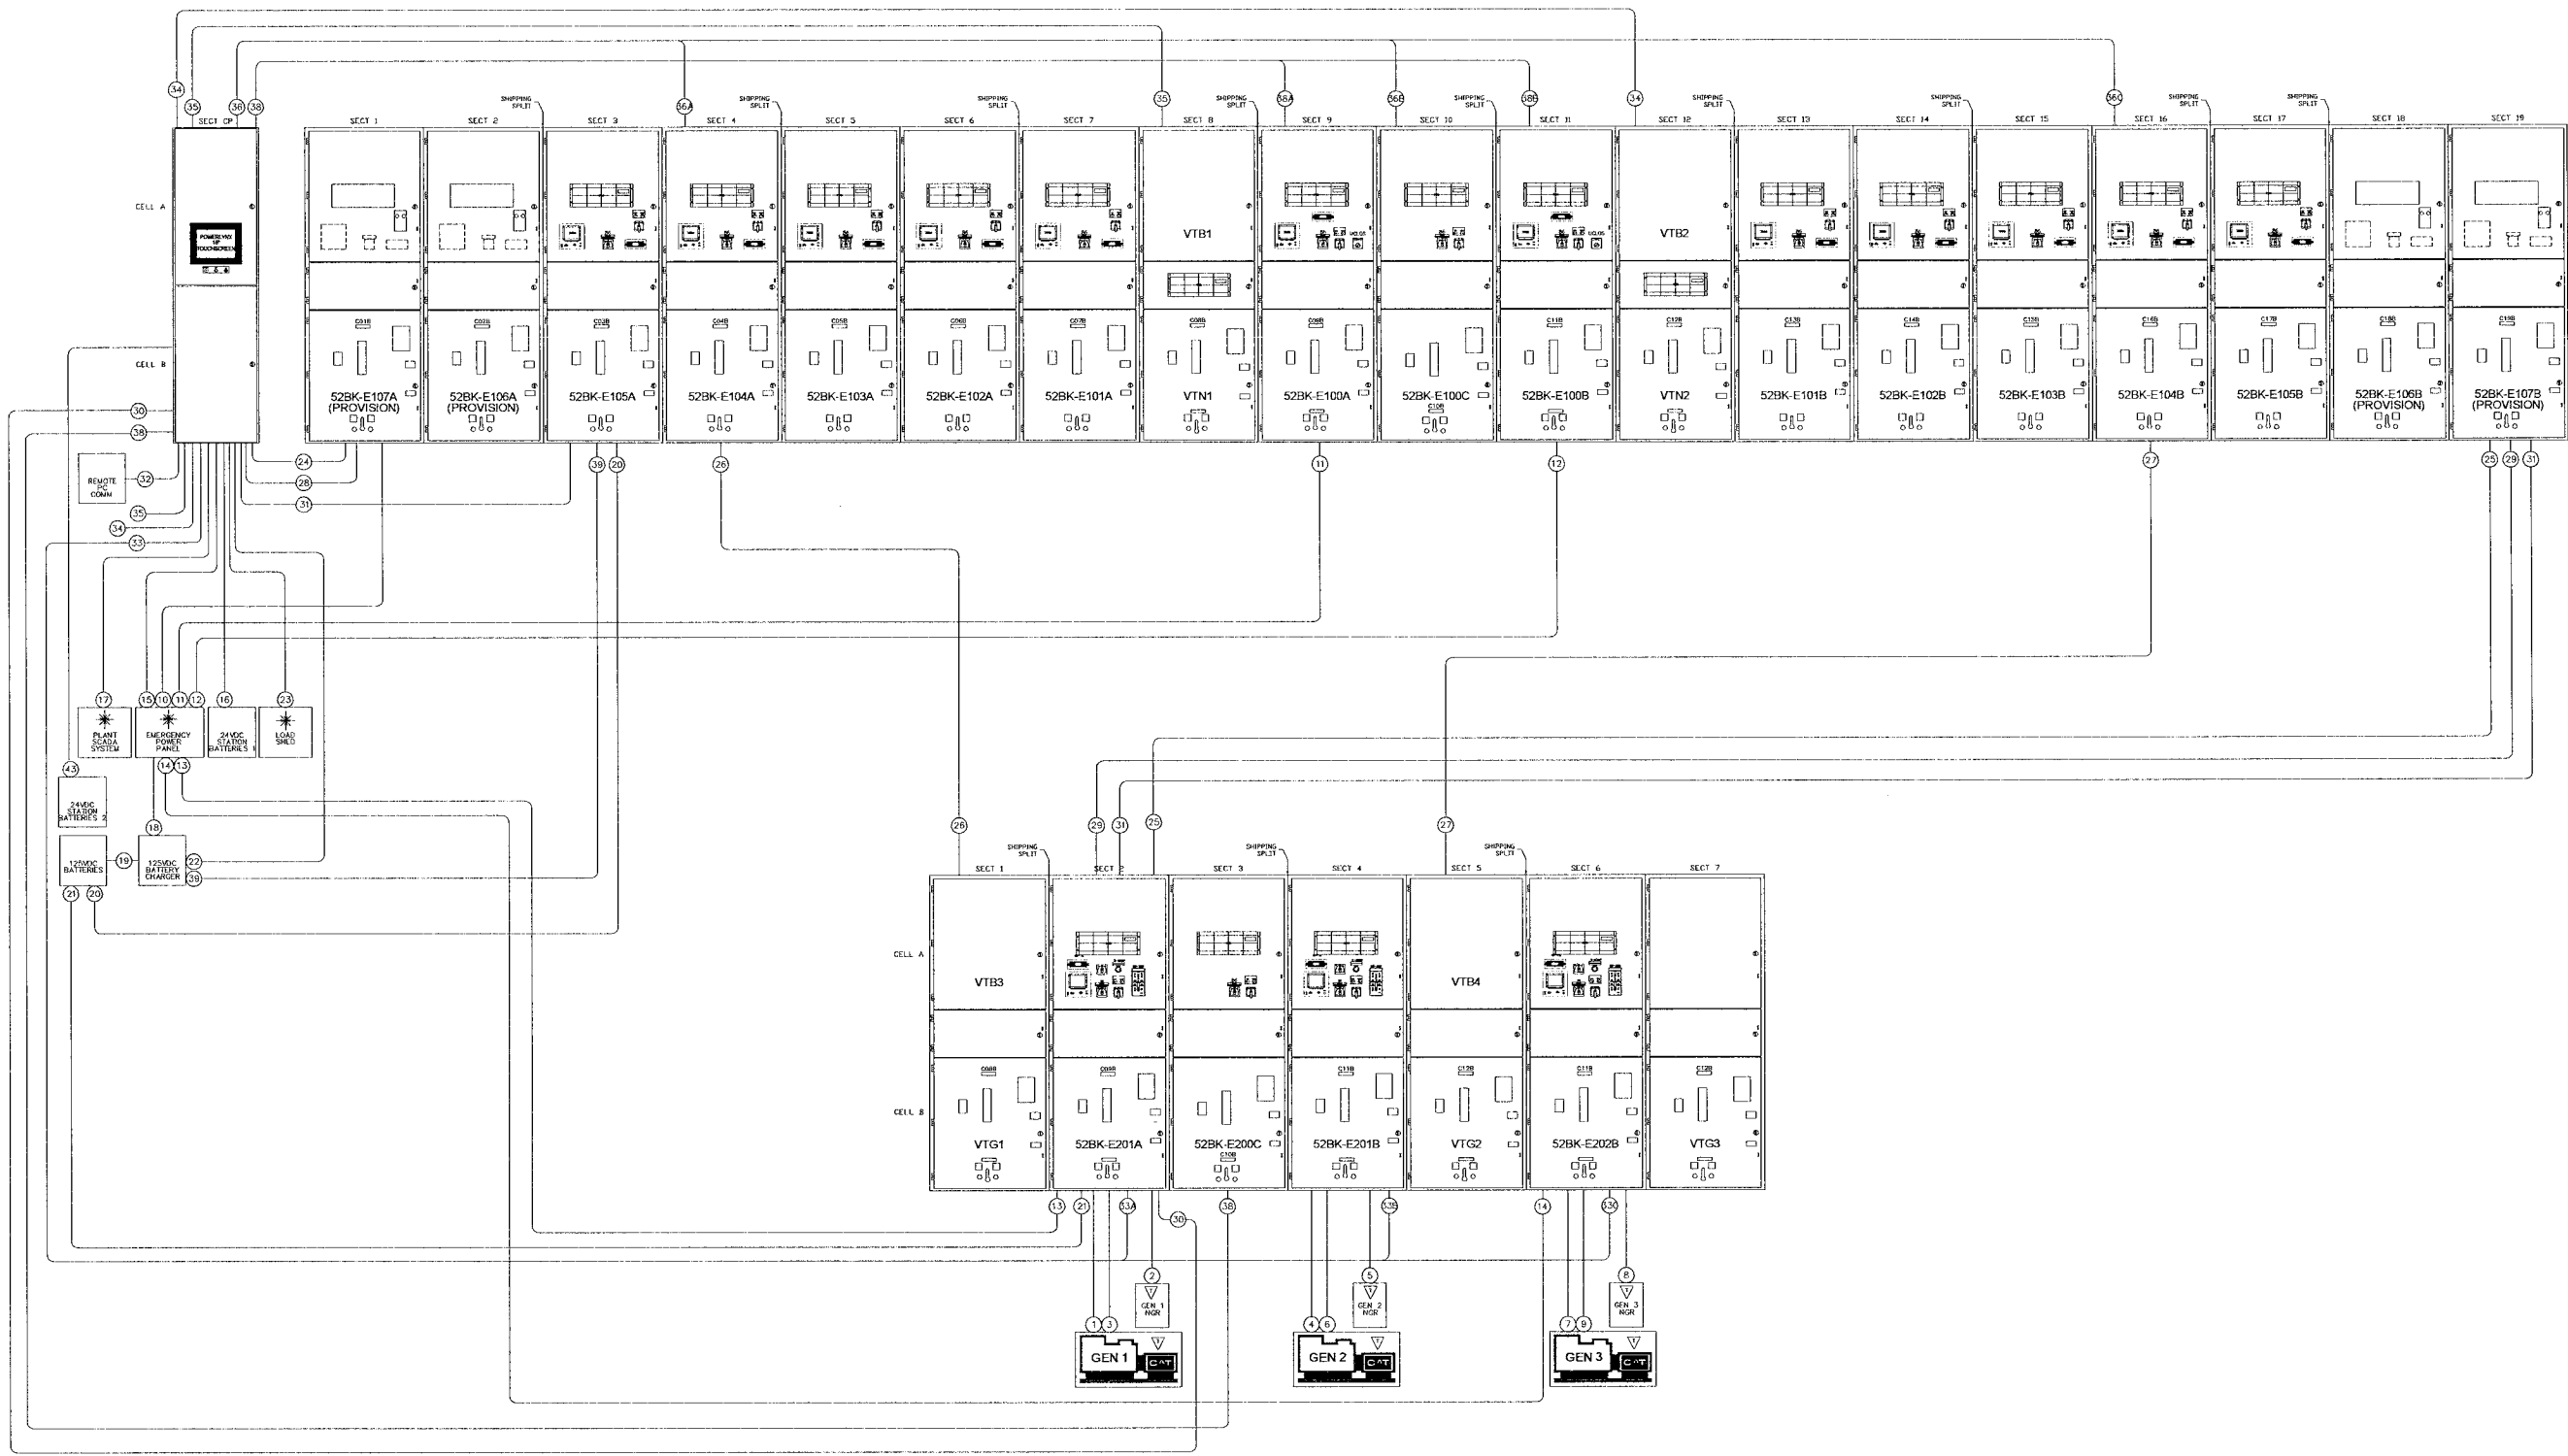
34 35 36 38

SECT CP

CELL A

POWERVIEW SP TOUCHSCREEN

CELL B

30
38

REMOTE PC COMM 32

35
34
33

24
28
31

SHIPPING SPLIT

SECT 1 SECT 2 SECT 3 SECT 4 SECT 5 SECT 6 SECT 7 SECT 8 SECT 9 SECT 10 SECT 11 SECT 12 SECT 13 SECT 14 SECT 15 SECT 16 SECT 17 SECT 18 SECT 19

36A 35 36A 36B 36B 34 36D

VTB1 VTB2

52BK-E107A (PROVISION)
52BK-E106A (PROVISION)
52BK-E105A
52BK-E104A
52BK-E103A
52BK-E102A
52BK-E101A
VTN1
52BK-E100A
52BK-E100C
52BK-E100B
VTN2
52BK-E101B
52BK-E102B
52BK-E103B
52BK-E104B
52BK-E105B
52BK-E106B (PROVISION)
52BK-E107B (PROVISION)

39 20 26 11 12 27 25 29 31

17 15 10 11 12 16 23

PLANT SCADA SYSTEM
EMERGENCY POWER PANEL
24VDC STATION BATTERIES 1
LOAD SHED

43
14 13

24VDC STATION BATTERIES 2

18

125VDC BATTERIES 19 125VDC BATTERY CHARGER 22 39

21 20

26 29 31 25 27

SECT 1 SECT 2 SECT 3 SECT 4 SECT 5 SECT 6 SECT 7

CELL A

VTB3 VTB4

CELL B

VTG1
52BK-E201A
52BK-E200C
52BK-E201B
VTG2
52BK-E202B
VTG3

13 21 33A 30 38 33B 14 33C

2 5 8

GEN 1 NGR
GEN 2 NGR
GEN 3 NGR

1 3 4 6 7 9

GEN 1 CAT
GEN 2 CAT
GEN 3 CAT